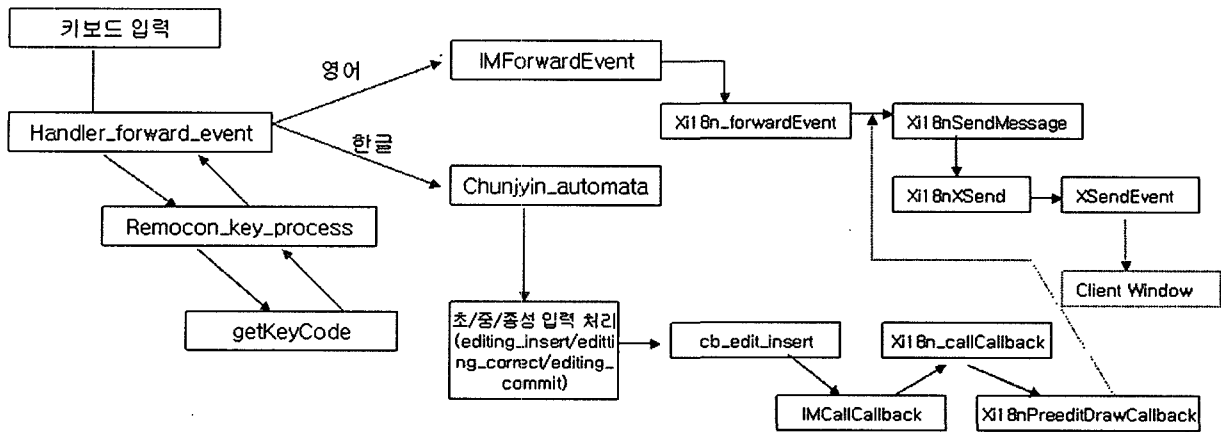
키보드 입력

영어

IMForwardEvent

Handler_forward_event

한글

Xi18n_forwardEvent

Xi18nSendMessage

Chunjyin_automata

Remocon_key_process

Xi18nXSend

XSendEvent

Client Window

getKeyCode

초/중/종성 입력 처리 (editing_insert/editting_correct/editing_commit)

cb_edit_insert

Xi18n_callCallback

IMCallCallback

Xi18nPreeditDrawCallback